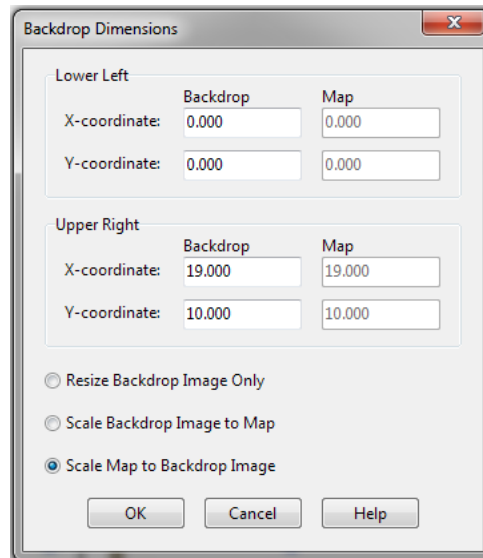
Backdrop Dimensions

Lower Left

| | Backdrop | Map |
|---|---|---|
| X-coordinate: | 0.000 | 0.000 |
| Y-coordinate: | 0.000 | 0.000 |

Upper Right

| | Backdrop | Map |
|---|---|---|
| X-coordinate: | 19.000 | 19.000 |
| Y-coordinate: | 10.000 | 10.000 |

Resize Backdrop Image Only

Scale Backdrop Image to Map

Scale Map to Backdrop Image

OK Cancel Help